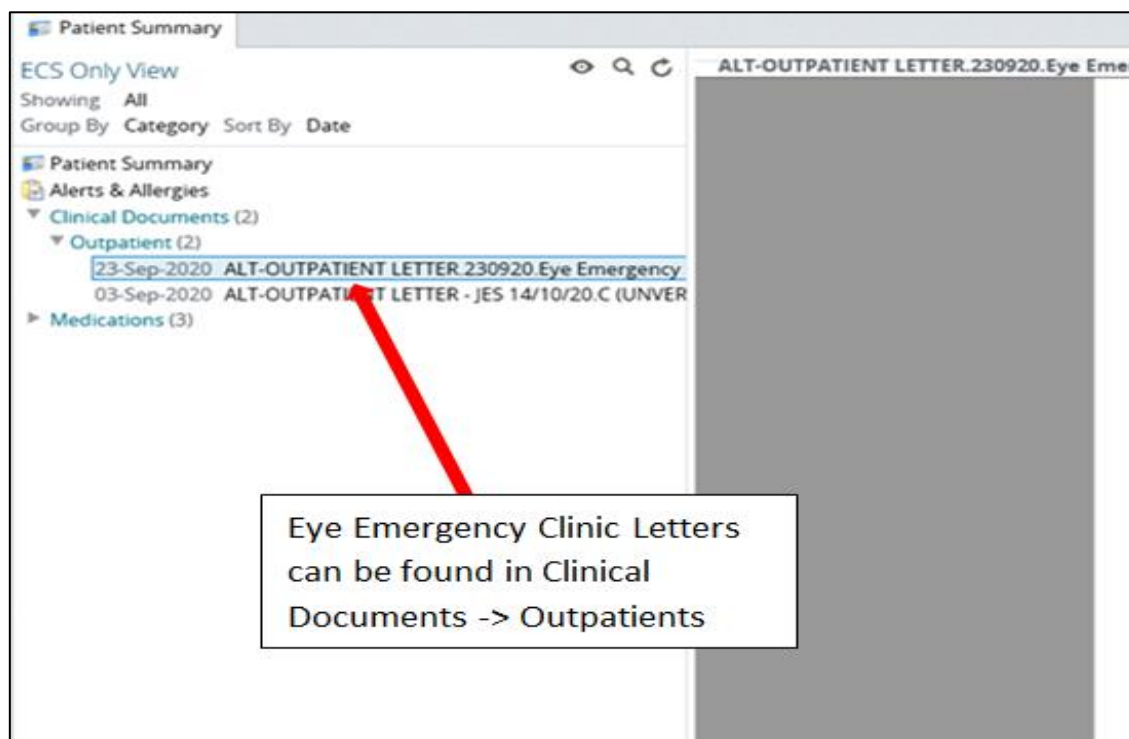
Patient Summary

ECS Only View
Showing All
Group By Category Sort By Date

ALT-OUTPATIENT LETTER.230920.Eye Eme

Patient Summary
Alerts & Allergies
Clinical Documents (2)
Outpatient (2)
23-Sep-2020 ALT-OUTPATIENT LETTER.230920.Eye Emergency
03-Sep-2020 ALT-OUTPATI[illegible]T LETTER - JES 14/10/20.C (UNVER
Medications (3)

Eye Emergency Clinic Letters can be found in Clinical Documents -> Outpatients